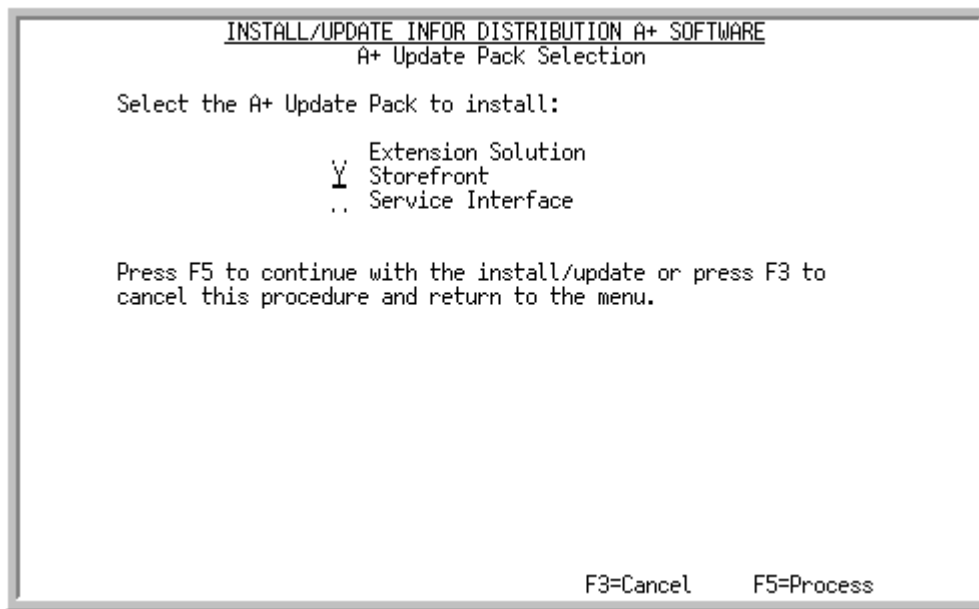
INSTALL/UPDATE INFOR DISTRIBUTION A+ SOFTWARE
A+ Update Pack Selection

Select the A+ Update Pack to install:

Extension Solution
Y Storefront
Service Interface

Press F5 to continue with the install/update or press F3 to cancel this procedure and return to the menu.

F3=Cancel F5=Process